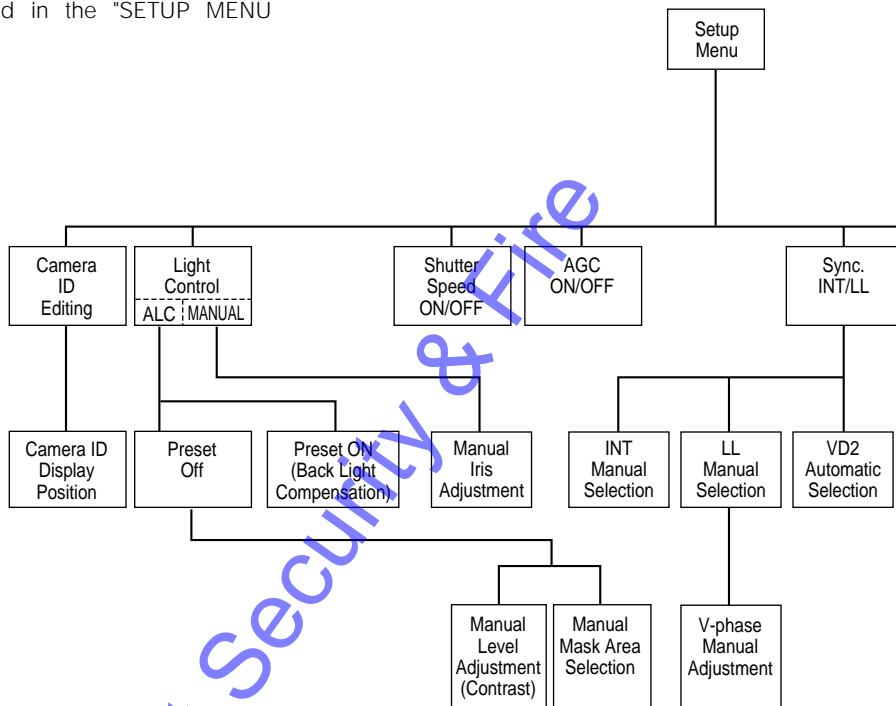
d in the "SETUP MENU

Setup Menu

Camera ID Editing

Light Control

ALC | MANUAL

Shutter Speed ON/OFF

AGC ON/OFF

Sync. INT/LL

Camera ID Display Position

Preset Off

Preset ON (Back Light Compensation)

Manual Iris Adjustment

INT Manual Selection

LL Manual Selection

VD2 Automatic Selection

Manual Level Adjustment (Contrast)

Manual Mask Area Selection

V-phase Manual Adjustment

Security & Fire